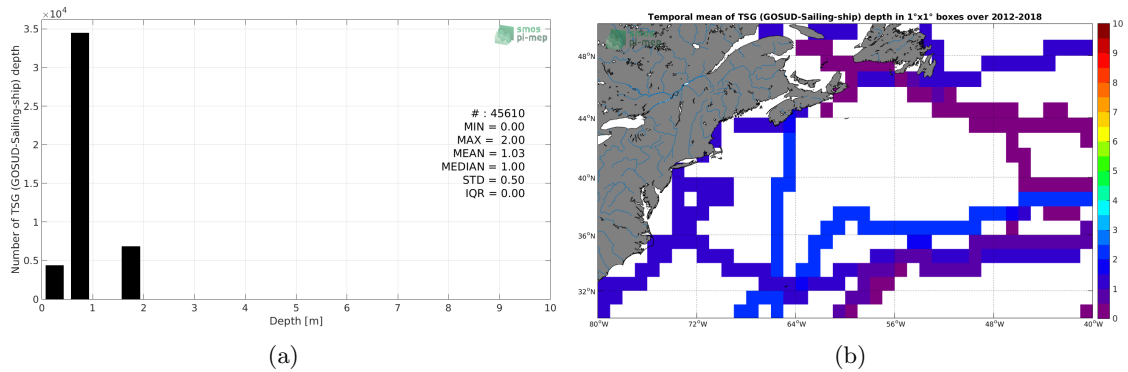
$\times10^4$
3.5
3
2.5
2
1.5
1
0.5
0
Number of TSG (GOSUD-Sailing-ship) depth
smos pi-mep
# : 45610
MIN = 0.00
MAX = 2.00
MEAN = 1.03
MEDIAN = 1.00
STD = 0.50
IQR = 0.00
0 1 2 3 4 5 6 7 8 9 10
Depth [m]
(a)

Temporal mean of TSG (GOSUD-Sailing-ship) depth in 1°x1° boxes over 2012-2018
48°N
44°N
40°N
36°N
32°N
80°W 72°W 64°W 56°W 48°W 40°W
10
9
8
7
6
5
4
3
2
1
0
(b)